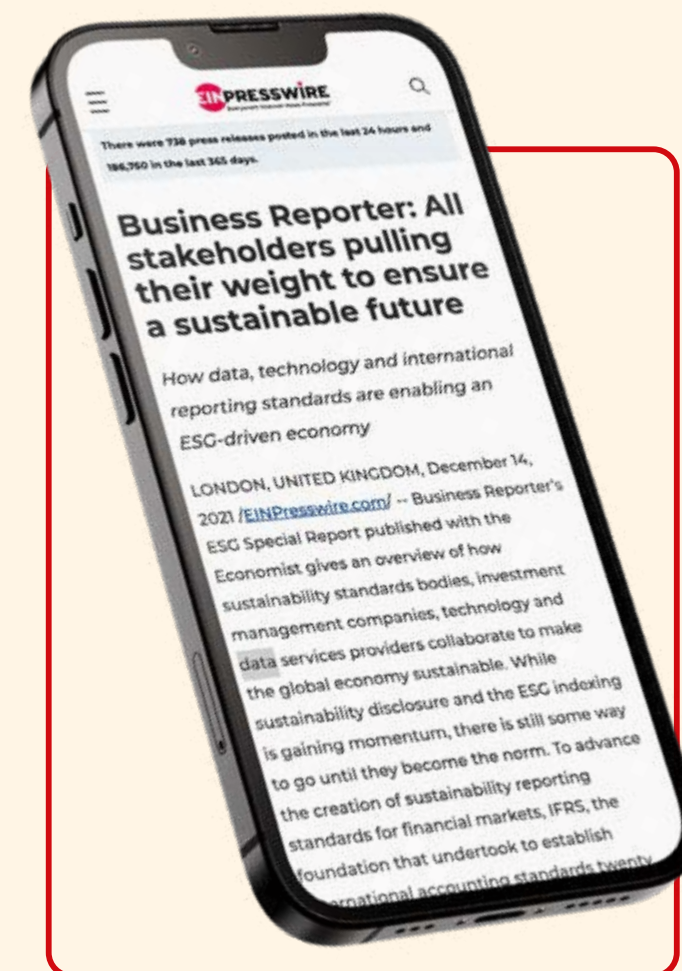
EINPRESSWIRE

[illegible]

There were 736 press releases posted in the last 24 hours and 186,760 in the last 365 days.

Business Reporter: All stakeholders pulling their weight to ensure a sustainable future

How data, technology and international reporting standards are enabling an ESG-driven economy

LONDON, UNITED KINGDOM, December 14, 2021 /EINPresswire.com/ -- Business Reporter's ESG Special Report published with the Economist gives an overview of how sustainability standards bodies, investment management companies, technology and data services providers collaborate to make the global economy sustainable. While sustainability disclosure and the ESG indexing is gaining momentum, there is still some way to go until they become the norm. To advance the creation of sustainability reporting standards for financial markets, IFRS, the foundation that undertook to establish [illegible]rnational accounting standards twenty